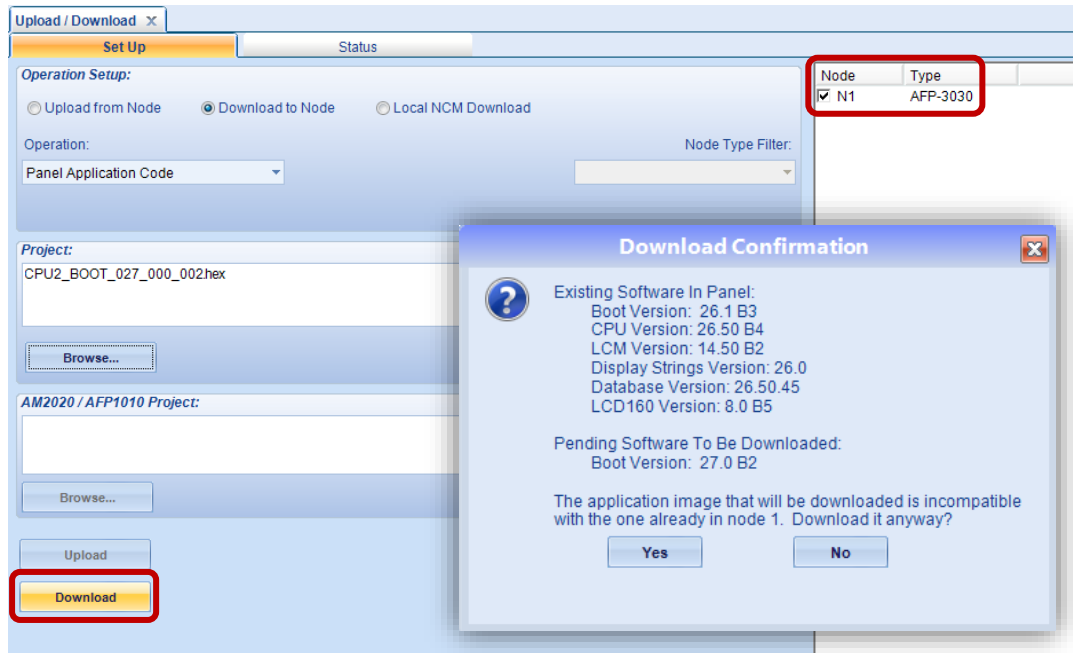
Upload / Download ✕

Set Up

Status

Operation Setup:

Upload from Node

Download to Node

Local NCM Download

Operation:

Panel Application Code

Node Type Filter:

Project:

CPU2_BOOT_027_000_002.hex

Browse...

AM2020 / AFP1010 Project:

Browse...

Upload

Download

| Node | Type |
|---|---|
| ☑ N1 | AFP-3030 |

Download Confirmation

Existing Software In Panel:
Boot Version: 26.1 B3
CPU Version: 26.50 B4
LCM Version: 14.50 B2
Display Strings Version: 26.0
Database Version: 26.50.45
LCD160 Version: 8.0 B5

Pending Software To Be Downloaded:
Boot Version: 27.0 B2

The application image that will be downloaded is incompatible with the one already in node 1. Download it anyway?

Yes

No